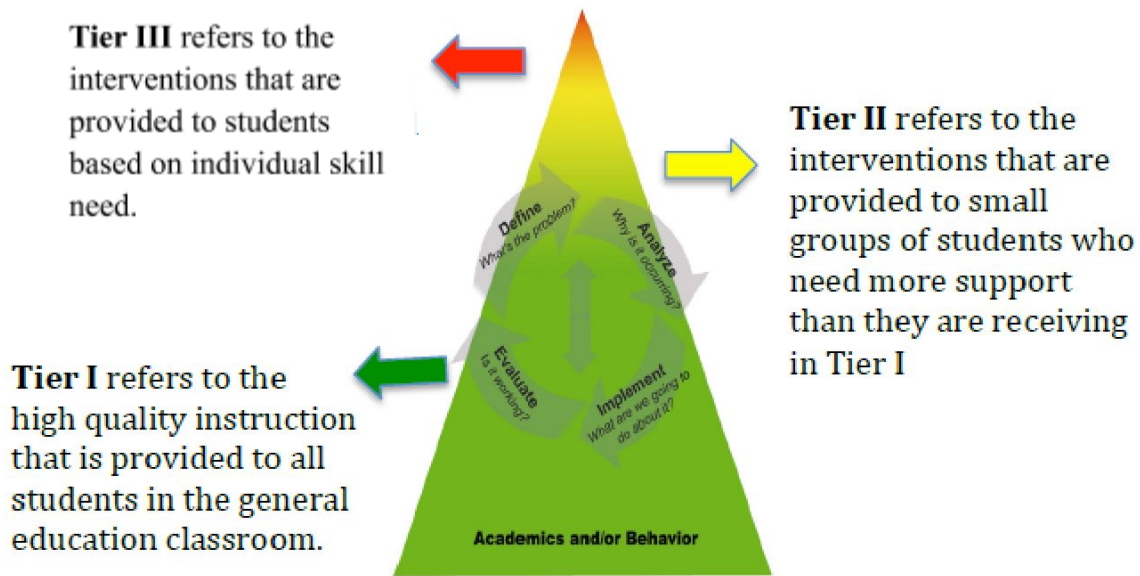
**Tier III** refers to the interventions that are provided to students based on individual skill need.

**Tier II** refers to the interventions that are provided to small groups of students who need more support than they are receiving in Tier I

Define
What's the problem?

Analyze
Why is it occurring?

Evaluate
Is it working?

Implement
What are we going to do about it?

**Tier I** refers to the high quality instruction that is provided to all students in the general education classroom.

Academics and/or Behavior